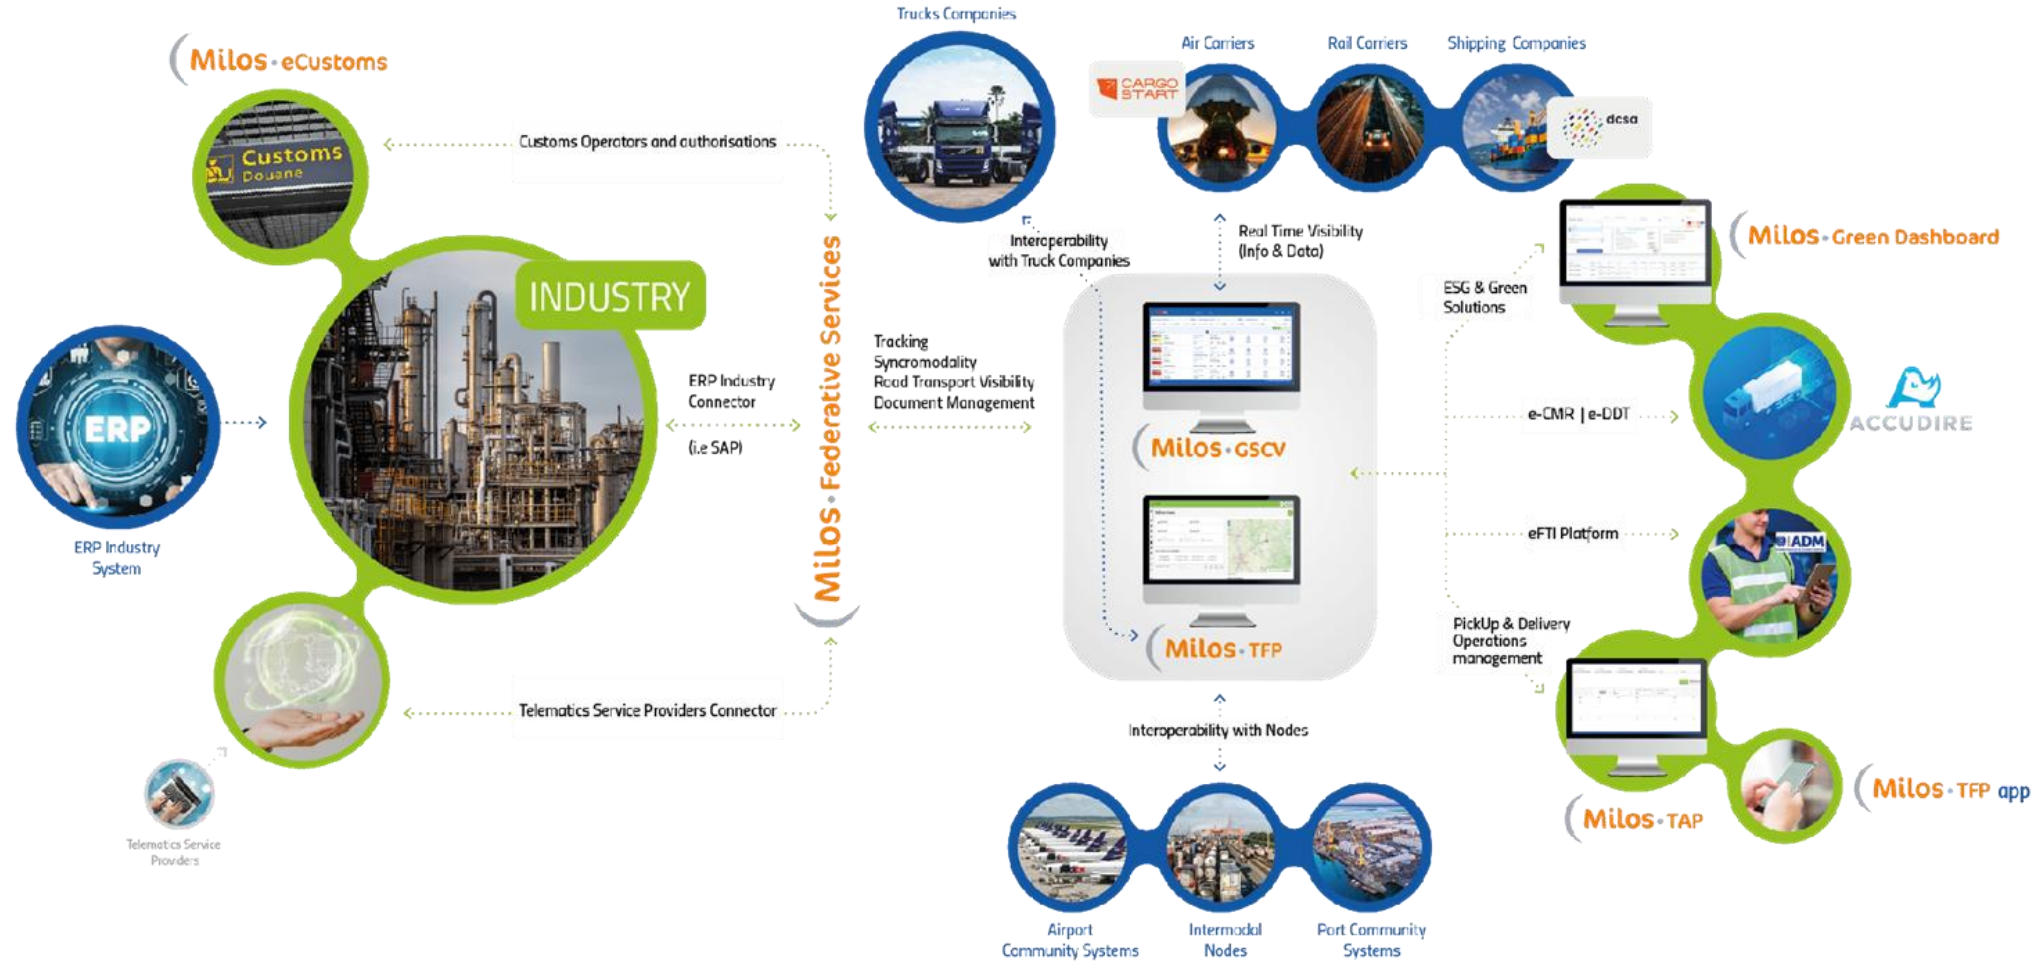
Milos·eCustoms

Customs
Douane

Customs Operators and authorisations

INDUSTRY

ERP

ERP Industry System

ERP Industry Connector

(i.e SAP)

Telematics Service Providers Connector

Telematics Service Providers

Milos·Federative Services

Trucks Companies

Interoperability with Truck Companies

Tracking
Syncromodality
Road Transport Visibility
Document Management

Air Carriers

Rail Carriers

Shipping Companies

CARGO START

dcsa

Real Time Visibility (Info & Data)

Milos·GSCV

Milos·TFP

Interoperability with Nodes

Airport Community Systems

Intermodal Nodes

Port Community Systems

Milos·Green Dashboard

ESG & Green Solutions

e-CMR | e-DDT

ACCUDIRE

eFTI Platform

ADM

PickUp & Delivery Operations management

Milos·TAP

Milos·TFP app